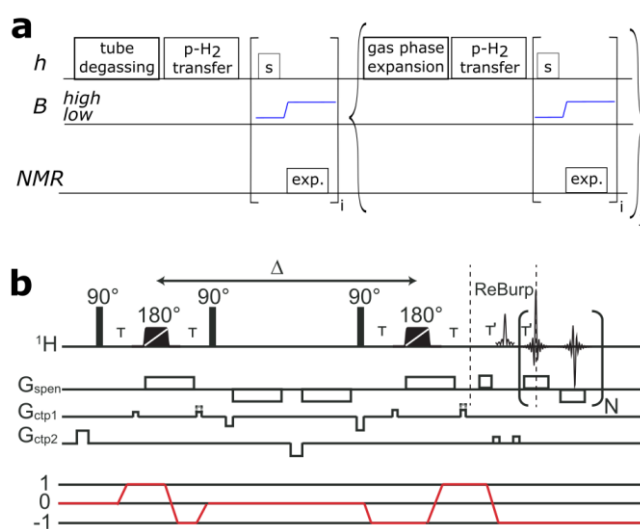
a

h
tube degassing
p-$H_2$ transfer
s
gas phase expansion
p-$H_2$ transfer
s

B
high
low

NMR
exp.
i
exp.
i

b
Δ
90°
180°
90°
90°
180°
τ
τ
τ
τ
ReBurp
τ'
τ'
$^1$H
$G_{spen}$
$G_{ctp1}$
$G_{ctp2}$
N
1
0
-1